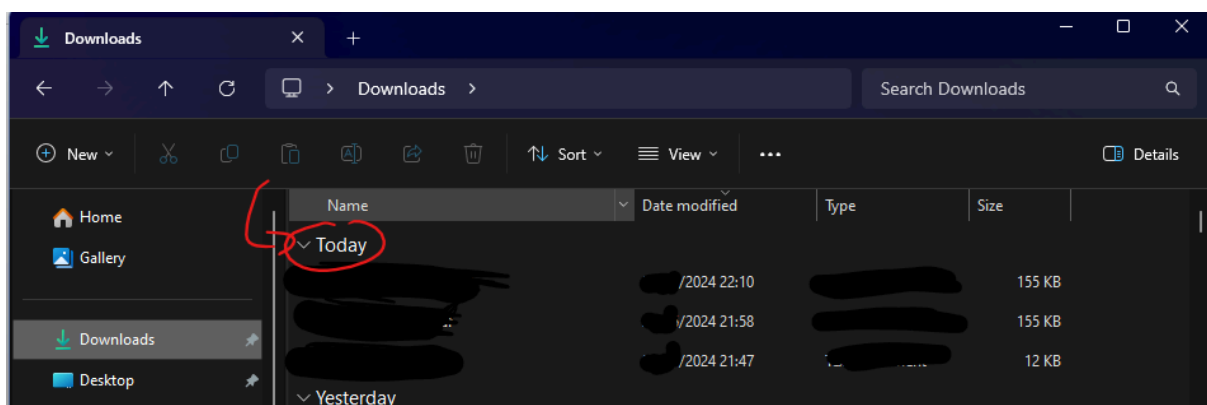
Downloads

Downloads >

Search Downloads

New Sort View ··· Details

Home
Gallery
Downloads
Desktop

| Name | Date modified | Type | Size |
|---|---|---|---|
| Today | | | |
| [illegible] | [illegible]/2024 22:10 | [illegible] | 155 KB |
| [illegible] | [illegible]/2024 21:58 | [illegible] | 155 KB |
| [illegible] | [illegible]/2024 21:47 | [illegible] | 12 KB |
| Yesterday | | | |